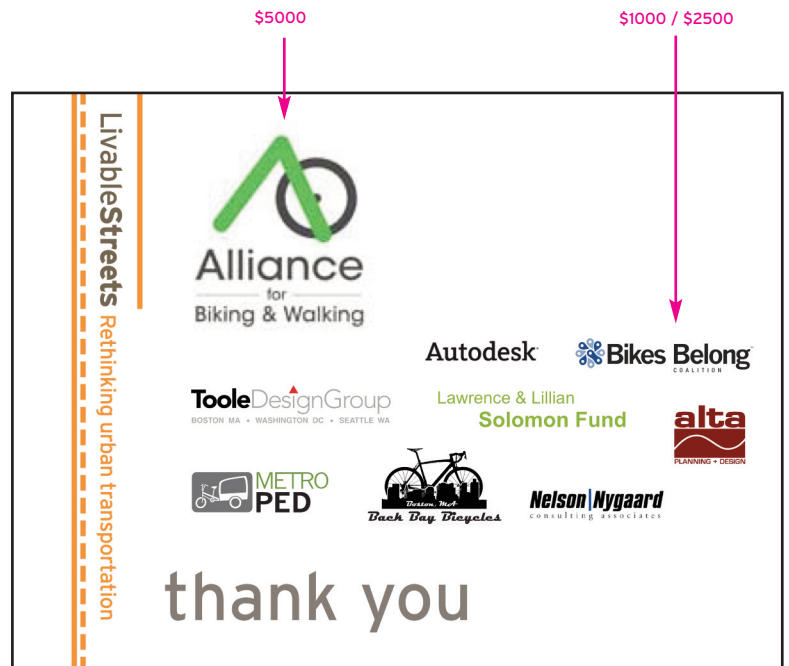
$5000

$1000 / $2500

LivableStreets Rethinking urban transportation

Alliance for Biking & Walking

Autodesk

Bikes Belong COALITION

TooleDesignGroup
BOSTON MA • WASHINGTON DC • SEATTLE WA

Lawrence & Lillian
Solomon Fund

alta
PLANNING + DESIGN

METRO PED

Boston, MA
Back Bay Bicycles

Nelson\Nygaard
consulting associates

thank you